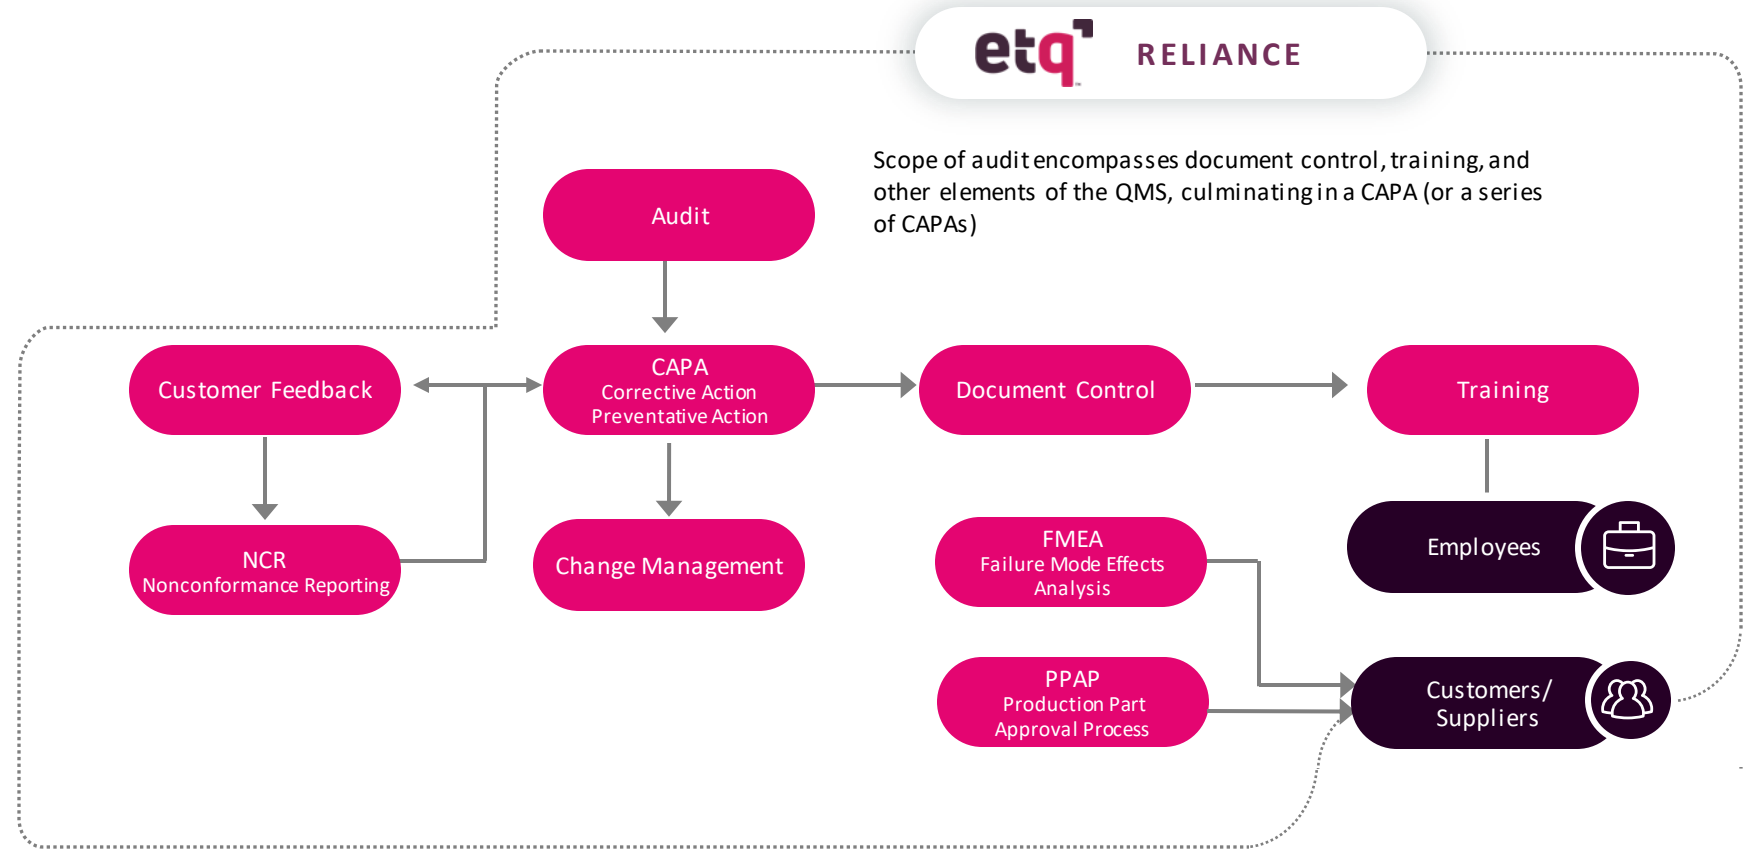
etq RELIANCE

Scope of audit encompasses document control, training, and other elements of the QMS, culminating in a CAPA (or a series of CAPAs)

Audit

Customer Feedback

CAPA
Corrective Action
Preventative Action

Document Control

Training

NCR
Nonconformance Reporting

Change Management

FMEA
Failure Mode Effects Analysis

Employees

PPAP
Production Part Approval Process

Customers/ Suppliers